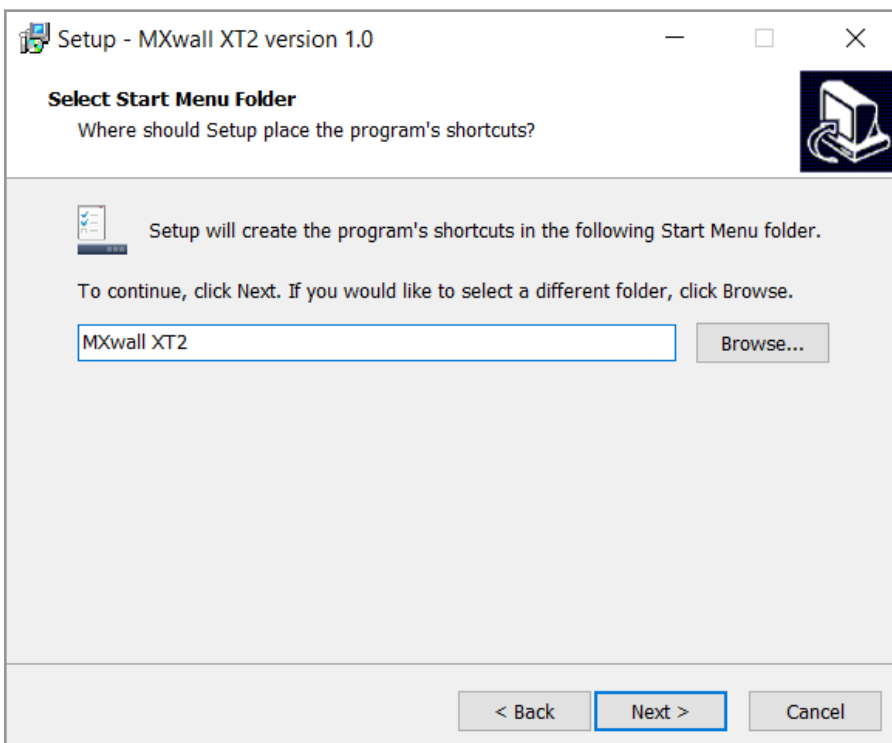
Setup - MXwall XT2 version 1.0

Select Start Menu Folder
Where should Setup place the program's shortcuts?

Setup will create the program's shortcuts in the following Start Menu folder.

To continue, click Next. If you would like to select a different folder, click Browse.

MXwall XT2

Browse...

< Back

Next >

Cancel